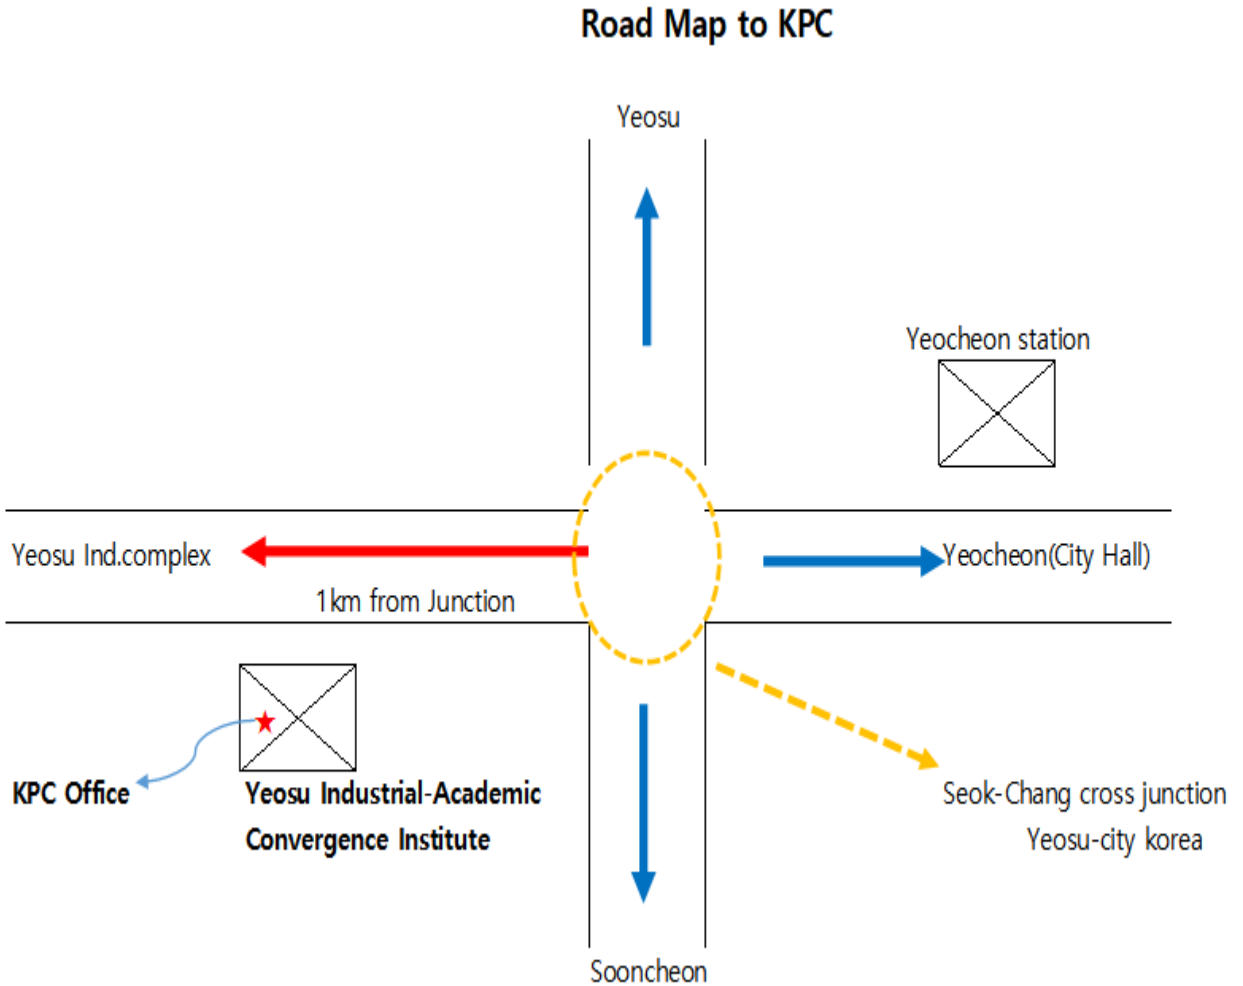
Road Map to KPC

Yeosu

Yeocheon station

Yeosu Ind.complex

Yeocheon(City Hall)

1km from Junction

KPC Office

Yeosu Industrial-Academic Convergence Institute

Seok-Chang cross junction Yeosu-city korea

Soончeon